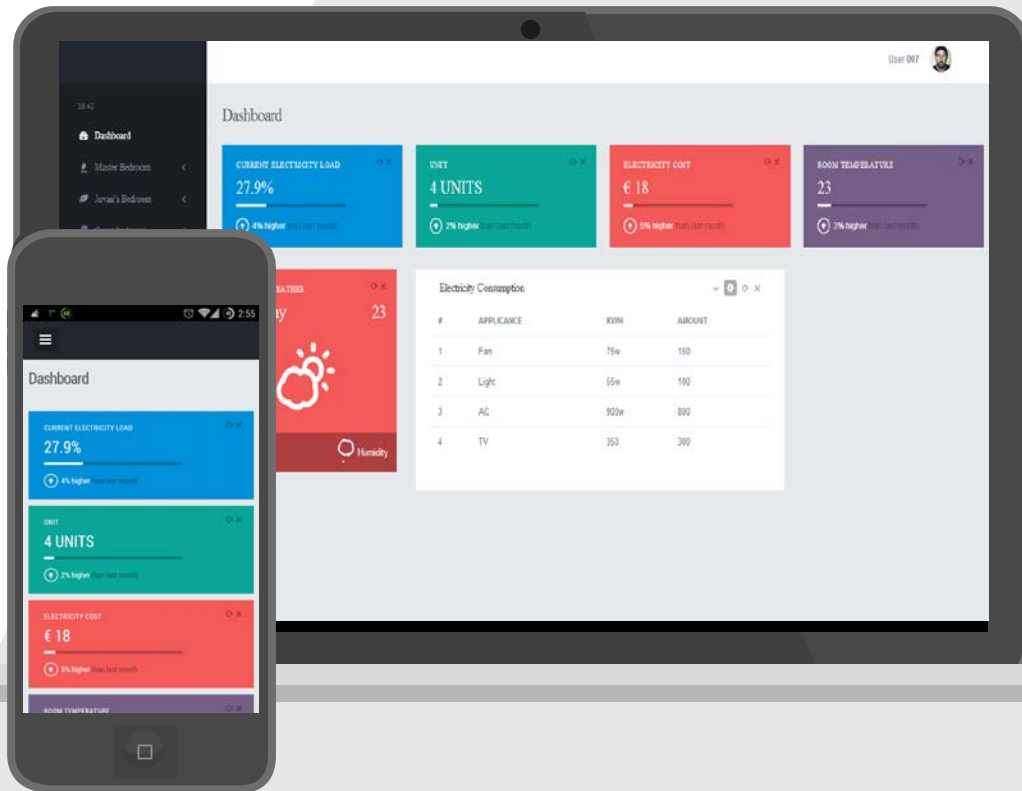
User 007

15:41

Dashboard

Master Bedroom

Jovan's Bedroom

Dashboard

CURRENT ELECTRICITY LOAD
27.9%
4% higher than last month

UNIT
4 UNITS
2% higher than last month

ELECTRICITY COST
€ 18
5% higher than last month

ROOM TEMPERATURE
23
3% higher than last month

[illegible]ATHER
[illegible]ay
23
Humidity

Electricity Consumption

| # | APPLICANCE | KWH | AMOUNT |
|---|---|---|---|
| 1 | Fan | 75w | 150 |
| 2 | Light | 55w | 100 |
| 3 | AC | 900w | 800 |
| 4 | TV | 353 | 300 |

2:55

Dashboard

CURRENT ELECTRICITY LOAD
27.9%
4% higher than last month

UNIT
4 UNITS
2% higher than last month

ELECTRICITY COST
€ 18
5% higher than last month

ROOM TEMPERATURE